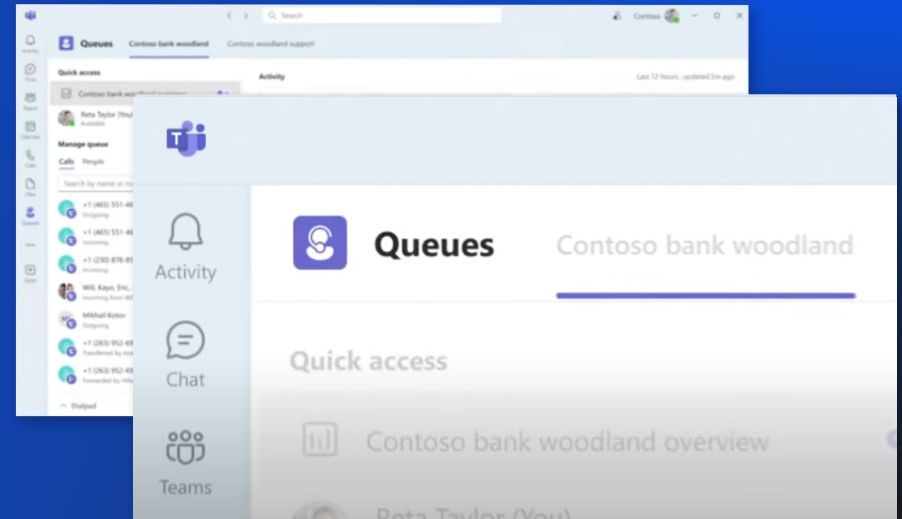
Search

Contoso

Activity

Chat

Teams

Calendar

Calls

Files

Queues

Apps

Queues Contoso bank woodland Contoso woodland support

Quick access

Contoso bank woodland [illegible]

Reta Taylor (You)
Available

Manage queue

Calls People

Search by name or n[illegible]

+1 (465) 551-46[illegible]
Outgoing

+1 (465) 551-46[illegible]
Incoming

+1 (230) 878-85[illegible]
Incoming

Will, Kayo, Eric, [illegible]
Incoming from Wi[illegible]

Mikhail Kotov
Outgoing

+1 (263) 952-69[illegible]
Transferred by Ana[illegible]

+1 (263) 952-69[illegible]
Forwarded by Hill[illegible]

Dialpad

Activity

Last 12 hours, updated 3m ago

Activity

Chat

Teams

Queues Contoso bank woodland

Quick access

Contoso bank woodland overview

Reta Taylor (You)